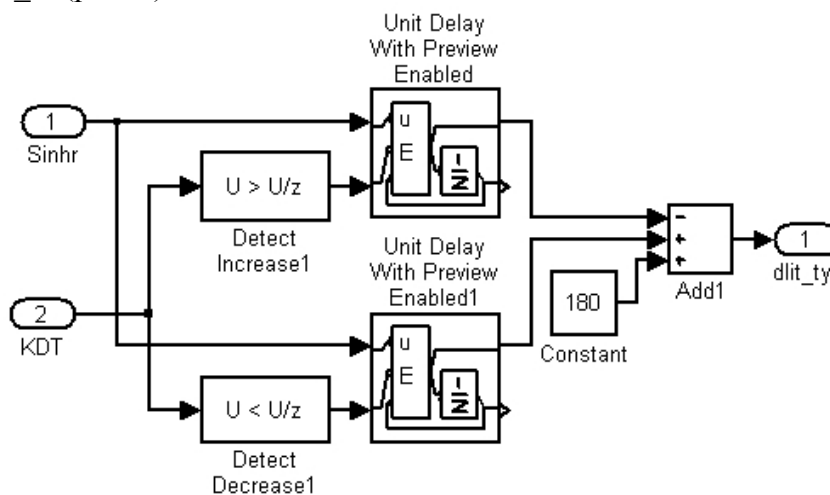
Unit Delay With Preview Enabled

1
Sinhr

U > U/z
Detect Increase1

u
E
$\frac{1}{z}$

-
+
+
Add1

1
dlit_ty

Unit Delay With Preview Enabled1

180
Constant

2
KDT

U < U/z
Detect Decrease1

u
E
$\frac{1}{z}$